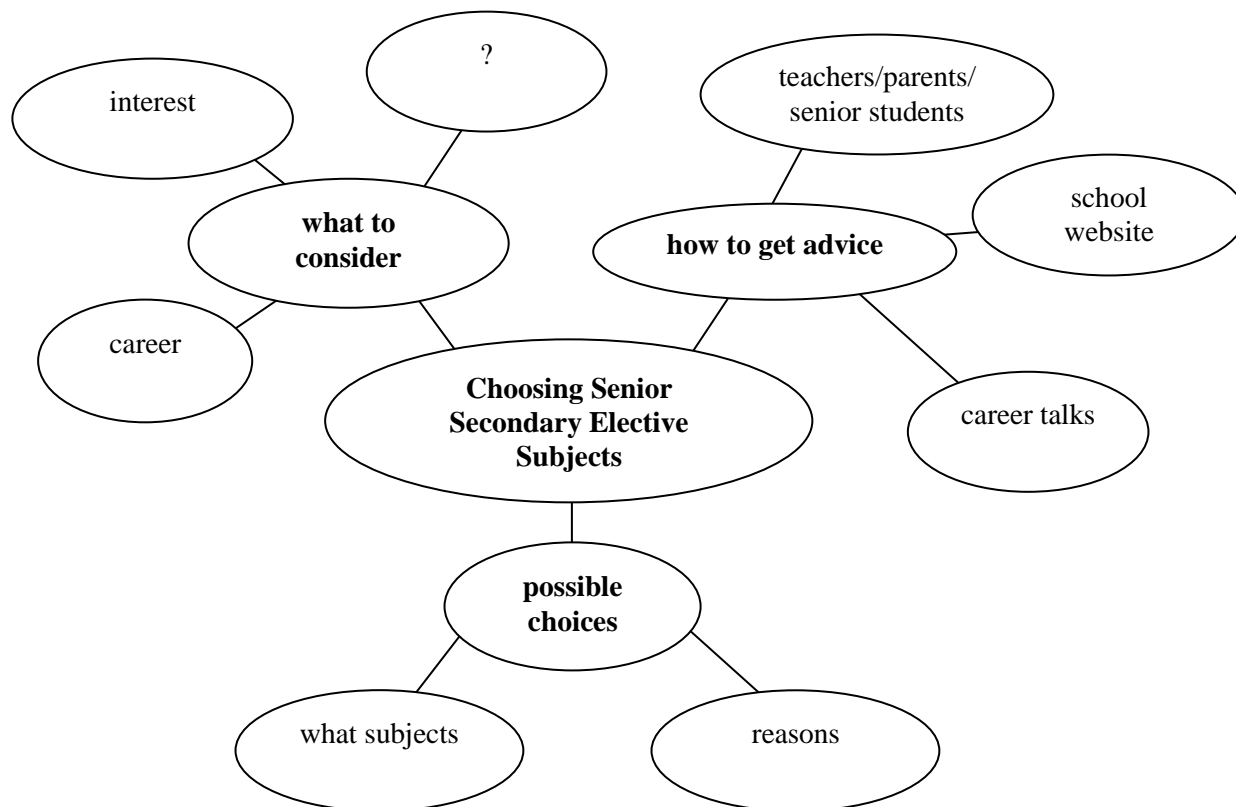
?

interest

teachers/parents/ senior students

school website

what to consider

how to get advice

career

Choosing Senior Secondary Elective Subjects

career talks

possible choices

what subjects

reasons